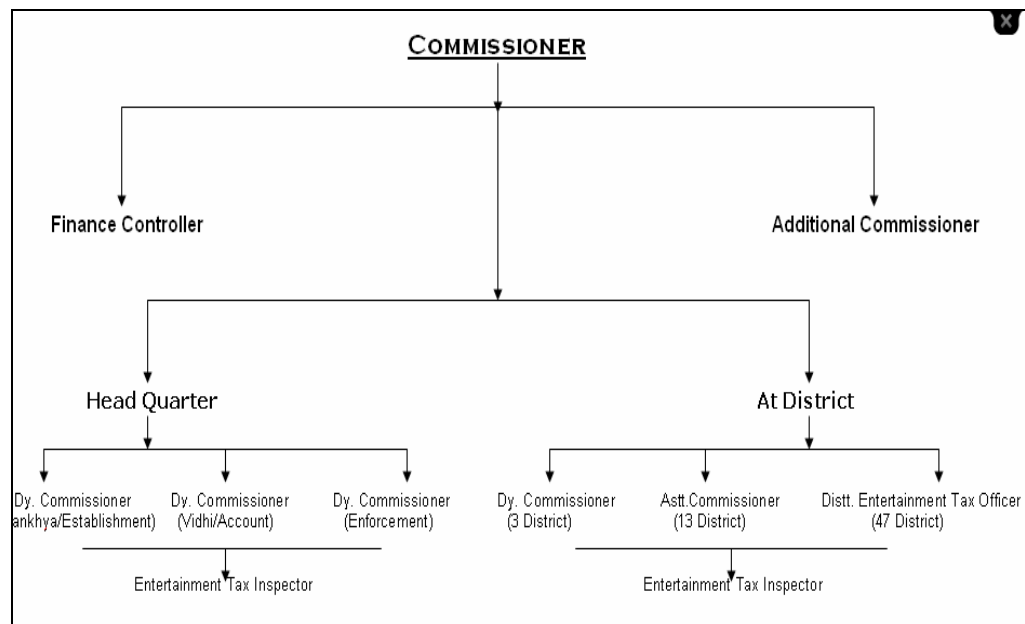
COMMISSIONER

Finance Controller

Additional Commissioner

Head Quarter

At District

Dy. Commissioner ankhya/Establishment)

Dy. Commissioner (Vidhi/Account)

Dy. Commissioner (Enforcement)

Entertainment Tax Inspector

Dy. Commissioner (3 District)

Astt.Commissioner (13 District)

Distt. Entertainment Tax Officer (47 District)

Entertainment Tax Inspector